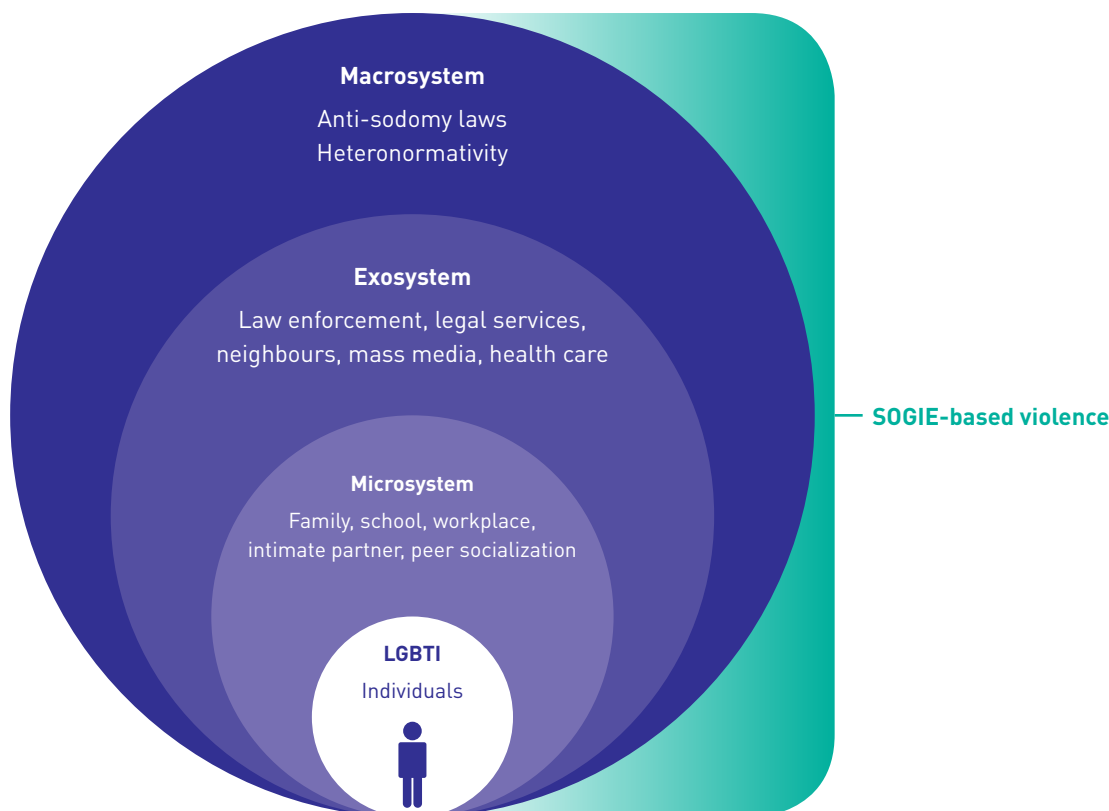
Macrosystem
Anti-sodomy laws
Heteronormativity

Exosystem
Law enforcement, legal services, neighbours, mass media, health care

Microsystem
Family, school, workplace, intimate partner, peer socialization

LGBTI
Individuals

SOGIE-based violence